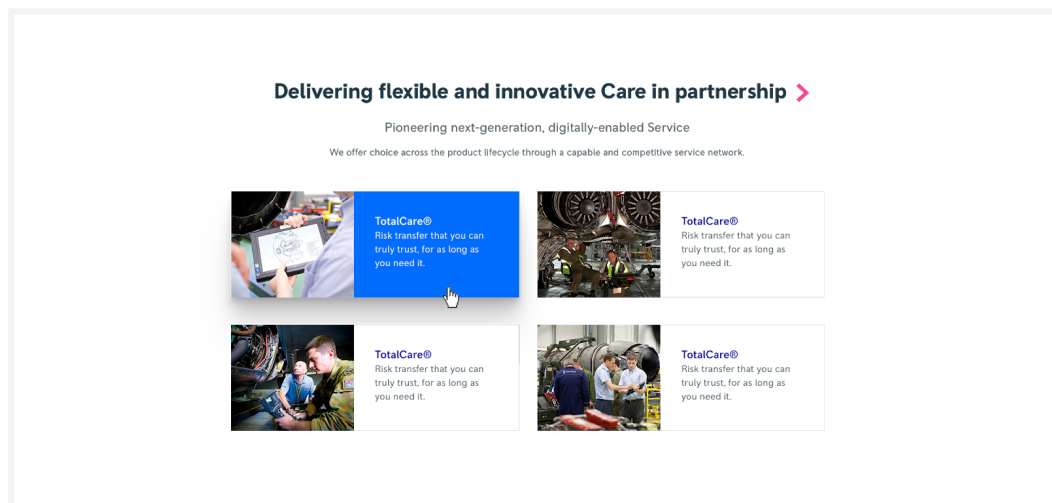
Delivering flexible and innovative Care in partnership

Pioneering next-generation, digitally-enabled Service

We offer choice across the product lifecycle through a capable and competitive service network.

TotalCare®
Risk transfer that you can truly trust, for as long as you need it.

TotalCare®
Risk transfer that you can truly trust, for as long as you need it.

TotalCare®
Risk transfer that you can truly trust, for as long as you need it.

TotalCare®
Risk transfer that you can truly trust, for as long as you need it.